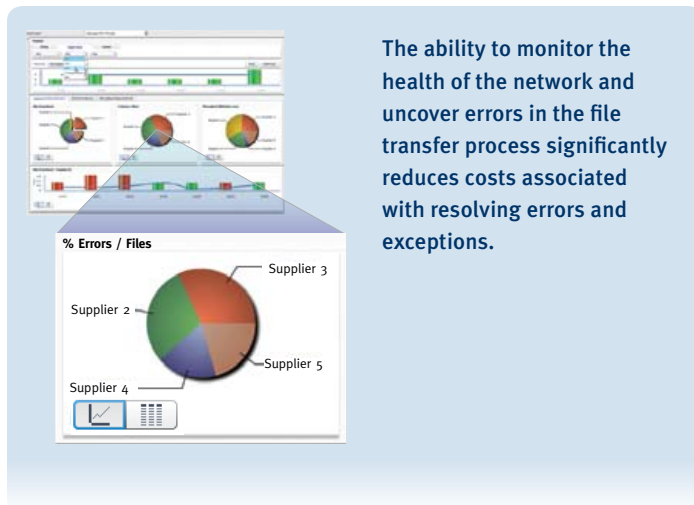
The ability to monitor the health of the network and uncover errors in the file transfer process significantly reduces costs associated with resolving errors and exceptions.

% Errors / Files

Supplier 3

Supplier 2

Supplier 5

Supplier 4